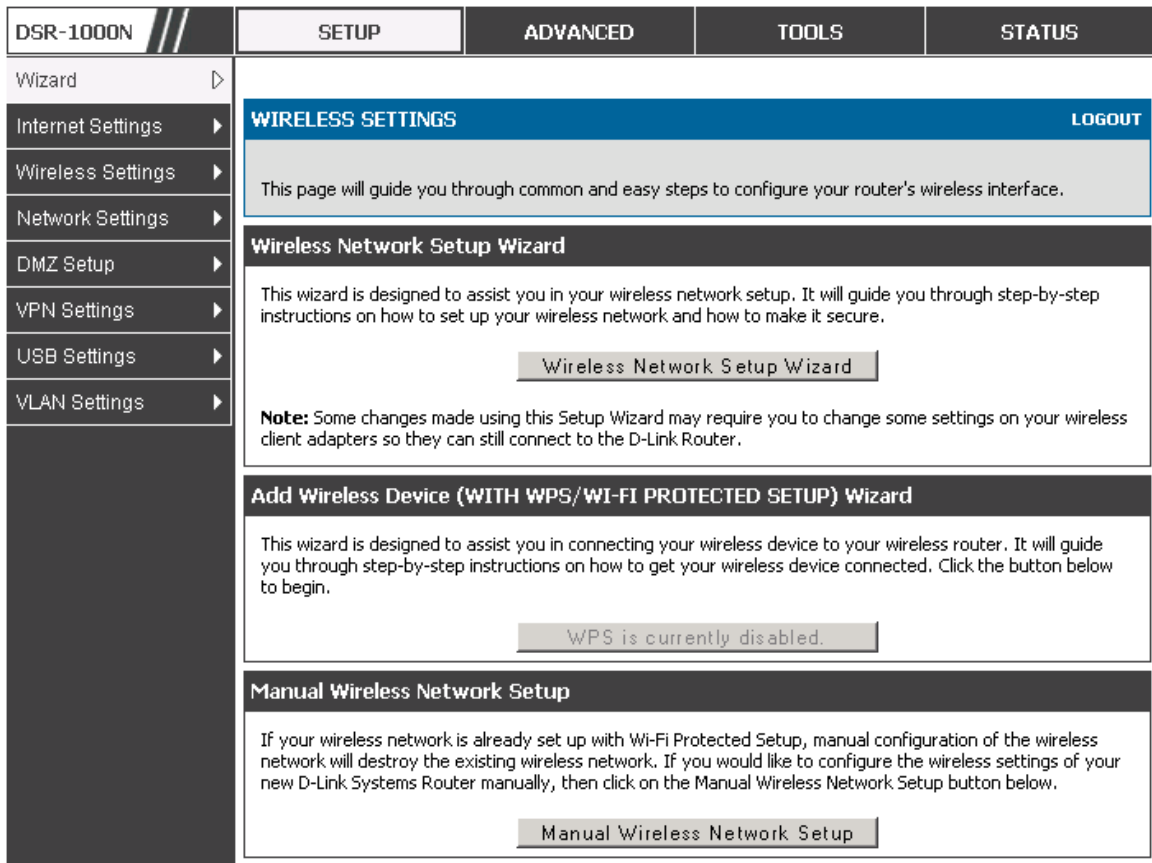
DSR-1000N

SETUP

ADVANCED

TOOLS

STATUS

Wizard

Internet Settings

Wireless Settings

Network Settings

DMZ Setup

VPN Settings

USB Settings

VLAN Settings

WIRELESS SETTINGS

LOGOUT

This page will guide you through common and easy steps to configure your router's wireless interface.

Wireless Network Setup Wizard

This wizard is designed to assist you in your wireless network setup. It will guide you through step-by-step instructions on how to set up your wireless network and how to make it secure.

Wireless Network Setup Wizard

Note: Some changes made using this Setup Wizard may require you to change some settings on your wireless client adapters so they can still connect to the D-Link Router.

Add Wireless Device (WITH WPS/WI-FI PROTECTED SETUP) Wizard

This wizard is designed to assist you in connecting your wireless device to your wireless router. It will guide you through step-by-step instructions on how to get your wireless device connected. Click the button below to begin.

WPS is currently disabled.

Manual Wireless Network Setup

If your wireless network is already set up with Wi-Fi Protected Setup, manual configuration of the wireless network will destroy the existing wireless network. If you would like to configure the wireless settings of your new D-Link Systems Router manually, then click on the Manual Wireless Network Setup button below.

Manual Wireless Network Setup